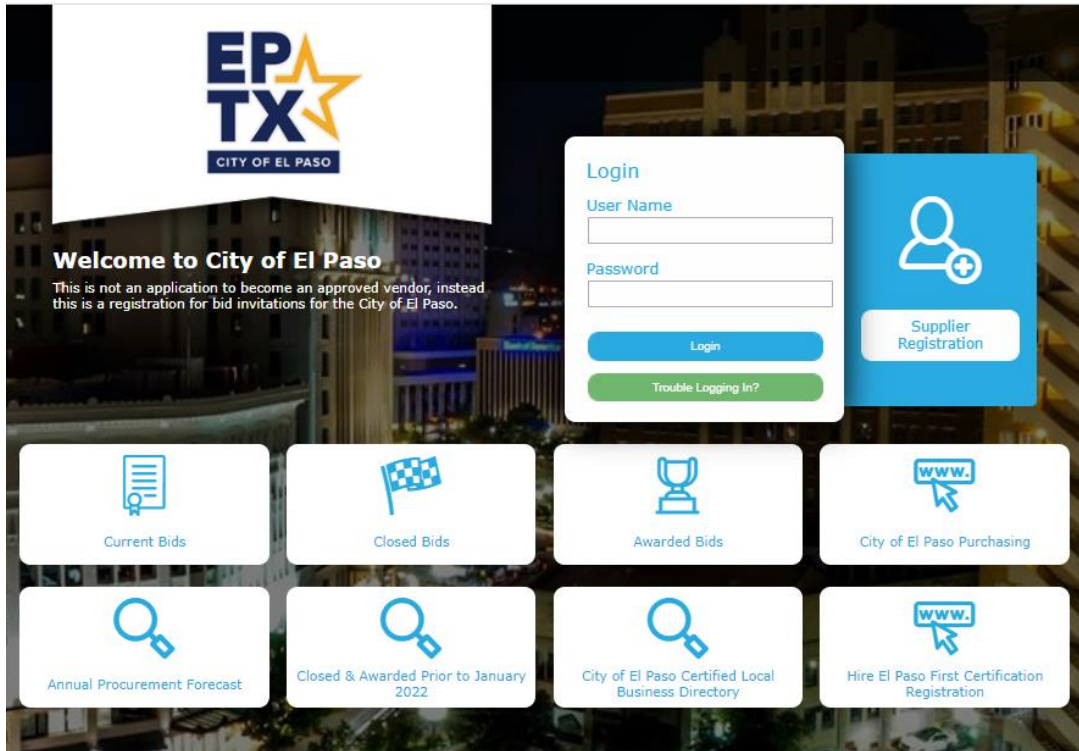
EP
TX
CITY OF EL PASO

Welcome to City of El Paso
This is not an application to become an approved vendor, instead this is a registration for bid invitations for the City of El Paso.

Login
User Name
Password
Login
Trouble Logging In?

Supplier Registration

Current Bids

Closed Bids

Awarded Bids

www.
City of El Paso Purchasing

Annual Procurement Forecast

Closed & Awarded Prior to January 2022

City of El Paso Certified Local Business Directory

www.
Hire El Paso First Certification Registration